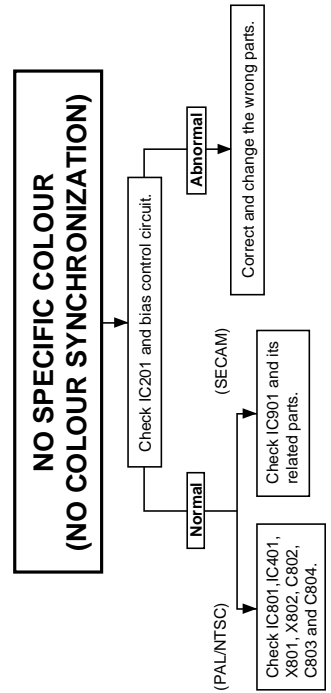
NO SPECIFIC COLOUR
(NO COLOUR SYNCHRONIZATION)

Check IC201 and bias control circuit.

Abnormal

Correct and change the wrong parts.

Normal

(PAL/NTSC)

Check IC801,IC401, X801, X802, C802, C803 and C804.

(SECAM)

Check IC901 and its related parts.